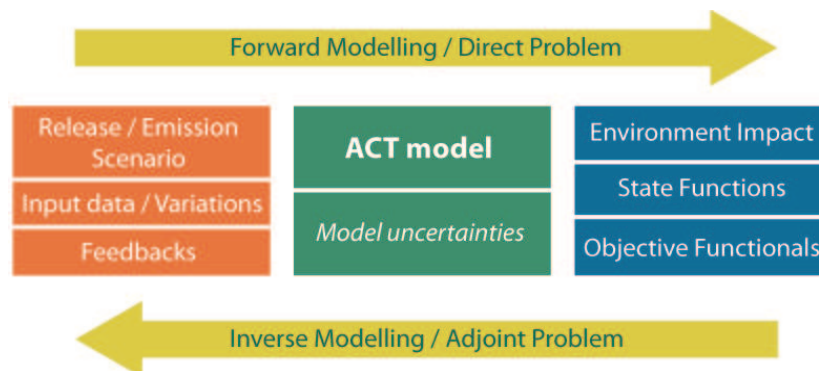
Forward Modelling / Direct Problem

Release / Emission Scenario

Input data / Variations

Feedbacks

ACT model

Model uncertainties

Environment Impact

State Functions

Objective Functionals

Inverse Modelling / Adjoint Problem